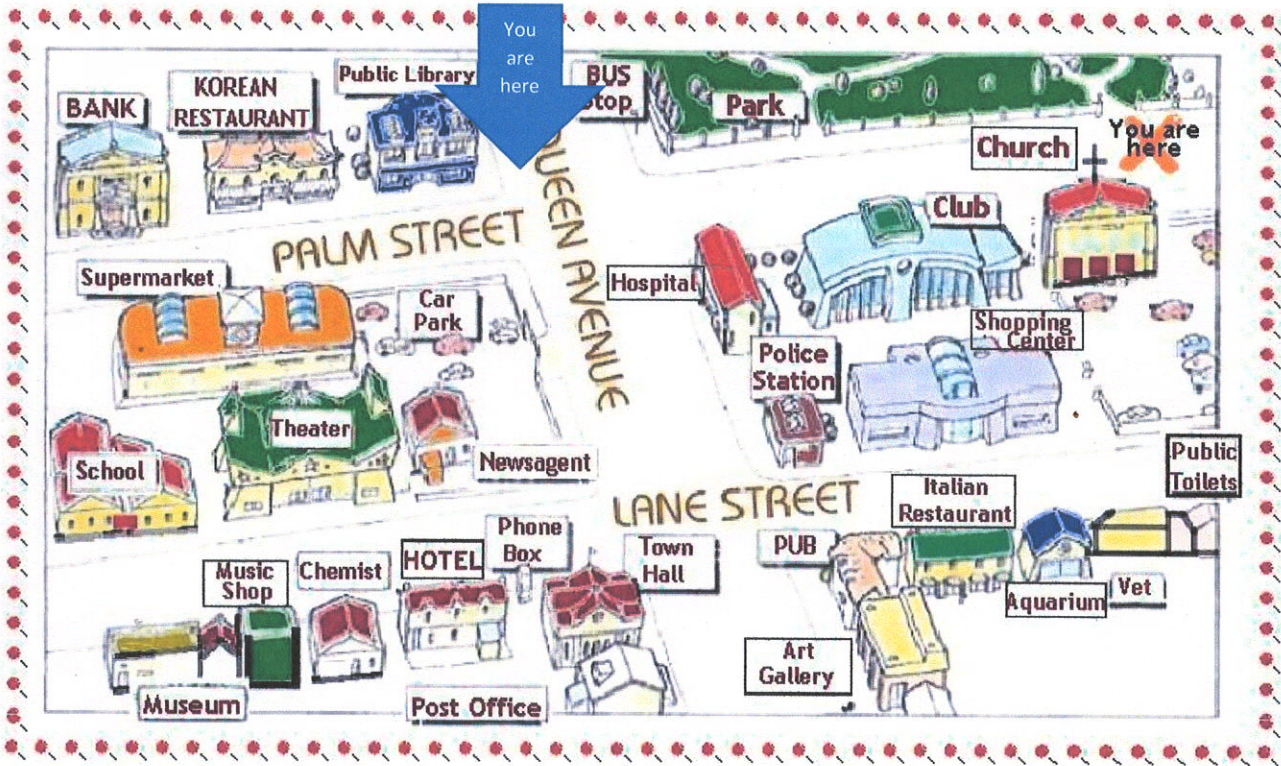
You are here

BANK

KOREAN RESTAURANT

Public Library

BUS Stop

Park

Church

You are here

Club

PALM STREET

QUEEN AVENUE

Supermarket

Car Park

Hospital

Shopping Center

Police Station

Theater

School

Newsagent

LANE STREET

Public Toilets

Italian Restaurant

Phone Box

Town Hall

PUB

Music Shop

Chemist

HOTEL

Aquarium

Vet

Art Gallery

Museum

Post Office